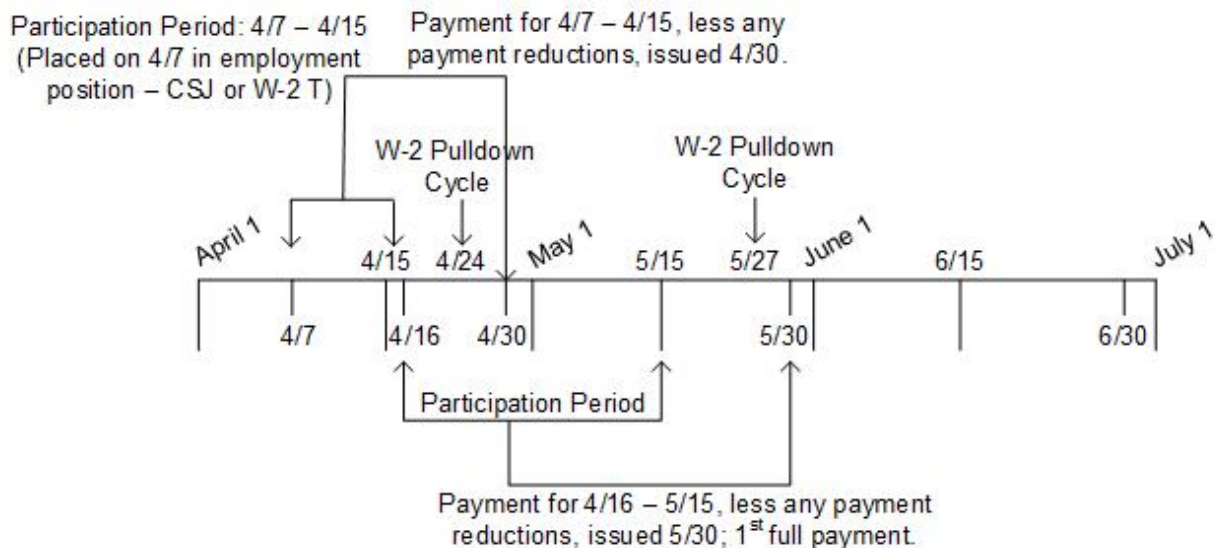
Participation Period: 4/7 – 4/15 (Placed on 4/7 in employment position – CSJ or W-2 T)

Payment for 4/7 – 4/15, less any payment reductions, issued 4/30.

W-2 Pulldown Cycle

W-2 Pulldown Cycle

April 1

4/15

4/24

May 1

5/15

5/27

June 1

6/15

July 1

4/7

4/16

4/30

5/30

6/30

Participation Period

Payment for 4/16 – 5/15, less any payment reductions, issued 5/30; 1$^{st}$ full payment.